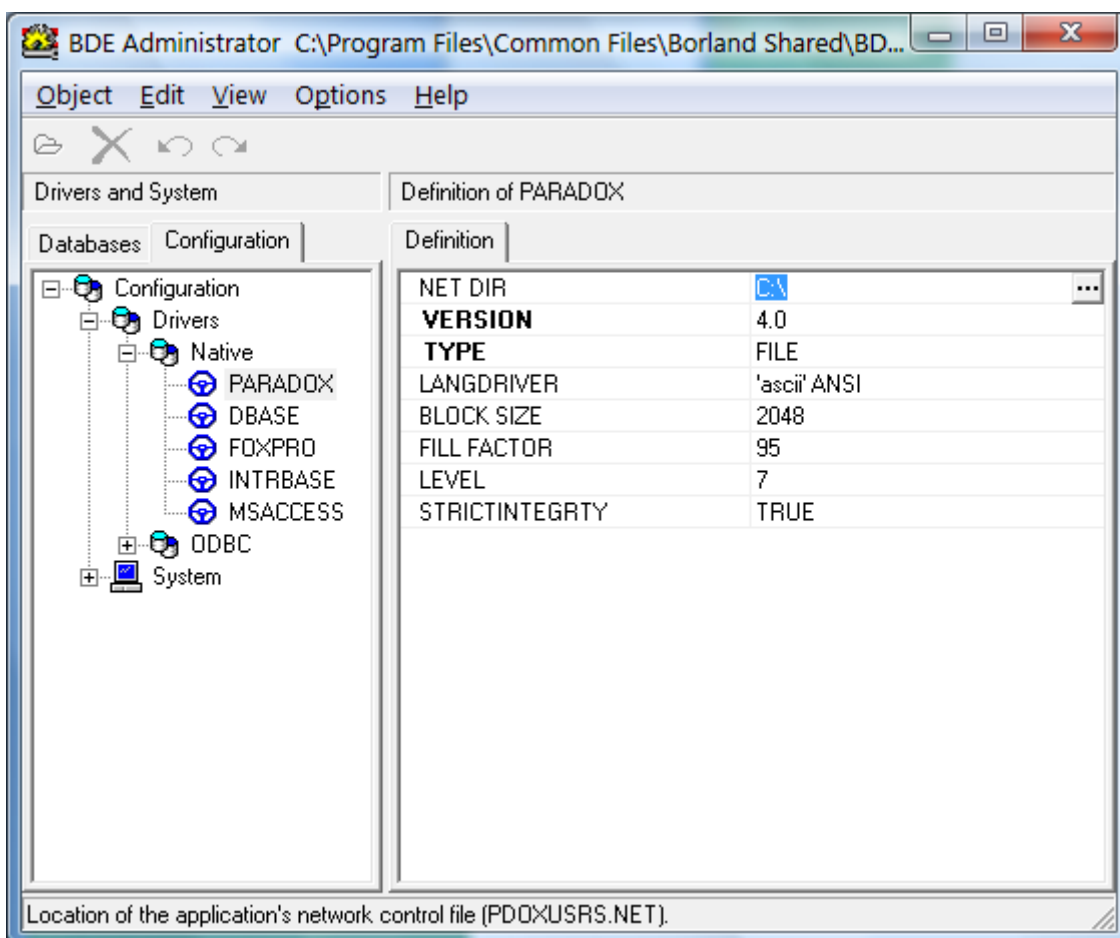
BDE Administrator C:\Program Files\Common Files\Borland Shared\BD...

Object Edit View Options Help

Drivers and System

Definition of PARADOX

Databases Configuration

Definition

Configuration
Drivers
Native
PARADOX
DBASE
FOXPRO
INTRBASE
MSACCESS
ODBC
System

| | |
|---|---|
| NET DIR | C:\ |
| VERSION | 4.0 |
| TYPE | FILE |
| LANGDRIVER | 'ascii' ANSI |
| BLOCK SIZE | 2048 |
| FILL FACTOR | 95 |
| LEVEL | 7 |
| STRICTINTEGRTY | TRUE |

Location of the application's network control file (PDOXUSRS.NET).